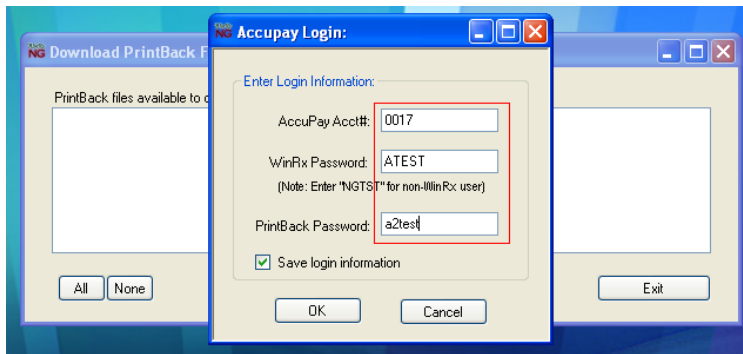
NG Download PrintBack F

PrintBack files available to d

All None

Exit

NG Accupay Login:

Enter Login Information:

AccuPay Acct#: 0017

WinRx Password: ATEST

(Note: Enter "NGTST" for non-WinRx user)

PrintBack Password: a2test

Save login information

OK Cancel